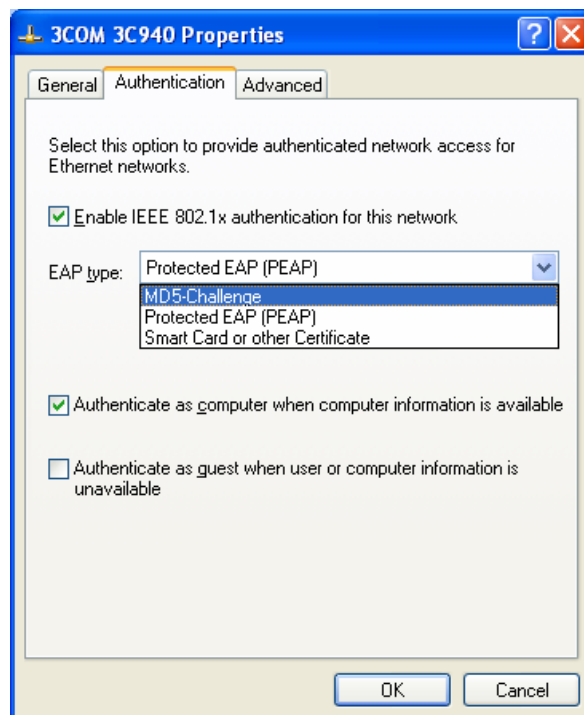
3COM 3C940 Properties

?

General | Authentication | Advanced

Select this option to provide authenticated network access for Ethernet networks.

Enable IEEE 802.1x authentication for this network

EAP type: Protected EAP (PEAP)

MD5-Challenge
Protected EAP (PEAP)
Smart Card or other Certificate

Authenticate as computer when computer information is available

Authenticate as guest when user or computer information is unavailable

OK | Cancel